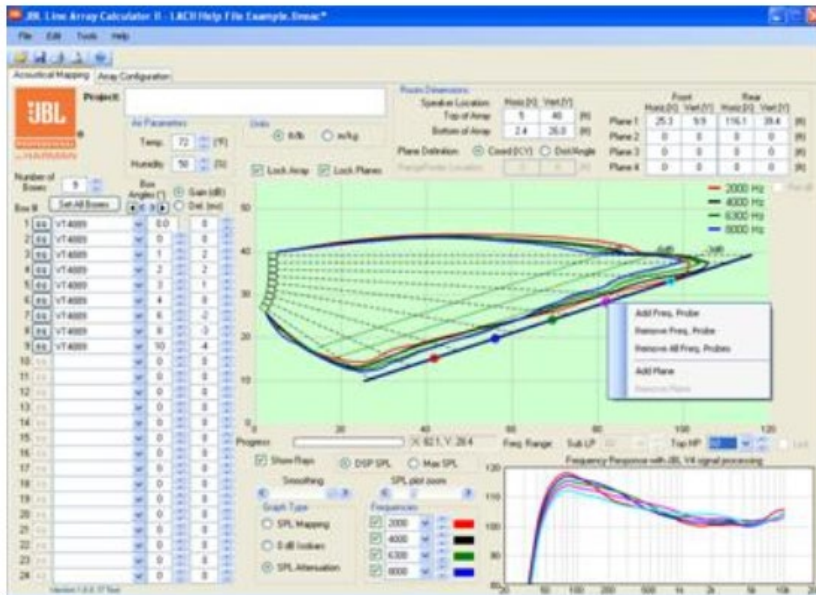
JBL Line Array Calculator II - LACII Help File Example.lineac*

File Edit Tools Help

Acoustical Mapping | Array Configuration

JBL

Project:

Air Parameters
Temp. 72 [°F]
Humidity 50 [%]

Units
ft/lb m/kg

Room Dimensions
Speaker Location Horiz [X] Vert [Y]
Top of Array 5 40 [ft]
Bottom of Array 2.4 26.0 [ft]
Plane Definition: Coord [X,Y] Dist/Angle

| | Front Horiz [X] | Front Vert [Y] | Rear Horiz [X] | Rear Vert [Y] | |
|---|---|---|---|---|---|
| Plane 1 | 25.3 | 9.9 | 116.1 | 39.4 | [ft] |
| Plane 2 | 0 | 0 | 0 | 0 | [ft] |
| Plane 3 | 0 | 0 | 0 | 0 | [ft] |
| Plane 4 | 0 | 0 | 0 | 0 | [ft] |

Number of Boxes: 9
Set All Boxes
Box Angles [°]
Gain [dB]
Del. [ms]

Lock Array Lock Planes

| Box # | | | | |
|---|---|---|---|---|
| 1 | VT4889 | 0.0 | 0 | |
| 2 | VT4889 | 0 | 0 | |
| 3 | VT4889 | 1 | 2 | |
| 4 | VT4889 | 2 | 2 | |
| 5 | VT4889 | 3 | 1 | |
| 6 | VT4889 | 4 | 0 | |
| 7 | VT4889 | 6 | -2 | |
| 8 | VT4889 | 8 | -3 | |
| 9 | VT4889 | 10 | -4 | |
| 10 | | 0 | 0 | |
| 11 | | 0 | 0 | |
| 12 | | 0 | 0 | |
| 13 | | 0 | 0 | |
| 14 | | 0 | 0 | |
| 15 | | 0 | 0 | |
| 16 | | 0 | 0 | |
| 17 | | 0 | 0 | |
| 18 | | 0 | 0 | |
| 19 | | 0 | 0 | |
| 20 | | 0 | 0 | |
| 21 | | 0 | 0 | |
| 22 | | 0 | 0 | |
| 23 | | 0 | 0 | |
| 24 | | 0 | 0 | |

2000 Hz
4000 Hz
6300 Hz
8000 Hz

-6dB -3dB

50 40 30 20 10 0
0 20 40 60 80 100 120

Add Freq. Probe
Remove Freq. Probe
Remove All Freq. Probes
Add Plane
Remove Plane

Progress: X: 82.1, Y: 28.4 Freq. Range Sub LP Top HP

Show Rays DSP SPL Max SPL

Smoothing
SPL plot zoom

Graph Type
SPL Mapping
0 dB Isobars
SPL Attenuation

Frequencies
2000
4000
6300
8000

Frequency Response with JBL V4 signal processing
120 110 100 90 80
20 50 100 200 500 1k 2k 5k 10k 20k

Version 1.0.0.37 Test